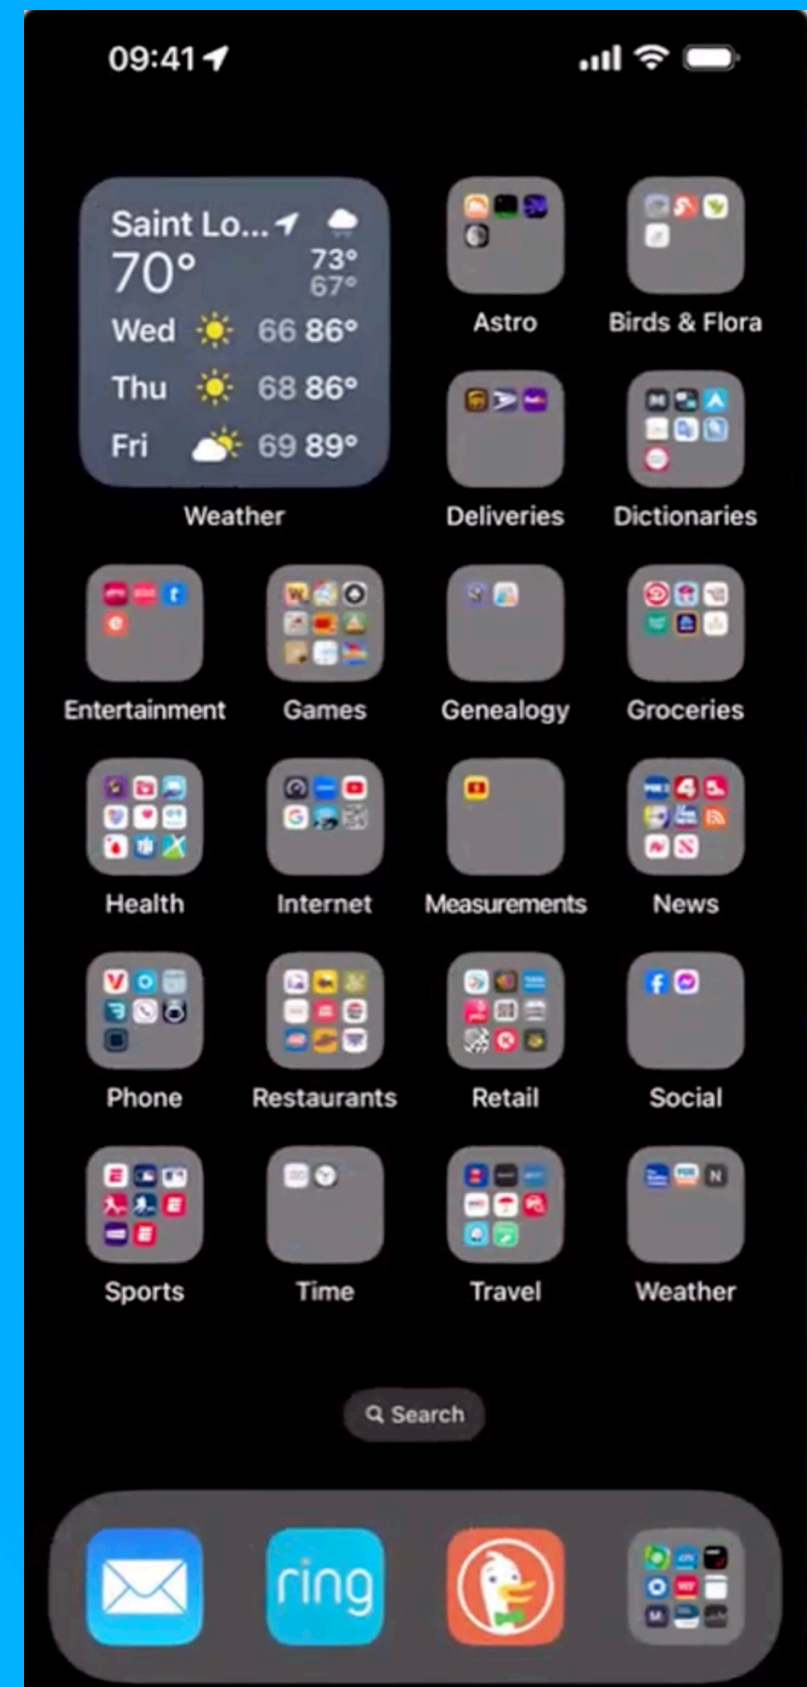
09:41

Saint Lo...
70°
73°
67°
Wed 66 86°
Thu 68 86°
Fri 69 89°
Weather

Astro
Birds & Flora
Deliveries
Dictionaries

Entertainment
Games
Genealogy
Groceries

Health
Internet
Measurements
News

Phone
Restaurants
Retail
Social

Sports
Time
Travel
Weather

Search

ring